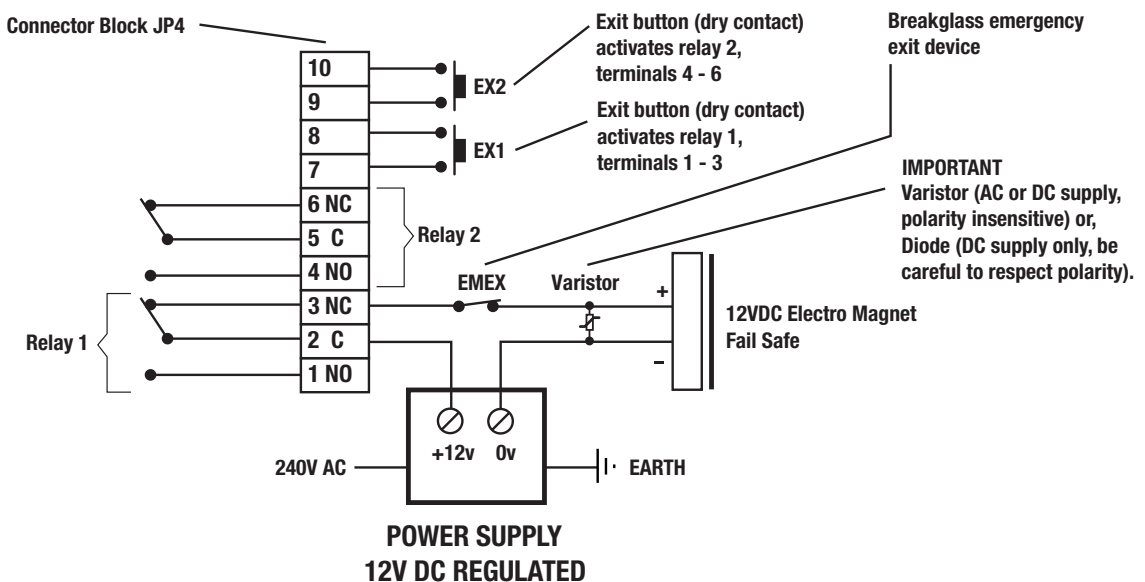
Connector Block JP4

Exit button (dry contact) activates relay 2, terminals 4 - 6

Breakglass emergency exit device

10
9
8
7
6 NC
5 C
4 NO
3 NC
2 C
1 NO

EX2

Exit button (dry contact) activates relay 1, terminals 1 - 3

EX1

IMPORTANT
Varistor (AC or DC supply, polarity insensitive) or, Diode (DC supply only, be careful to respect polarity).

Relay 2

EMEX

Varistor

+

-

Relay 1

12VDC Electro Magnet Fail Safe

+12v

0v

240V AC

EARTH

POWER SUPPLY
12V DC REGULATED